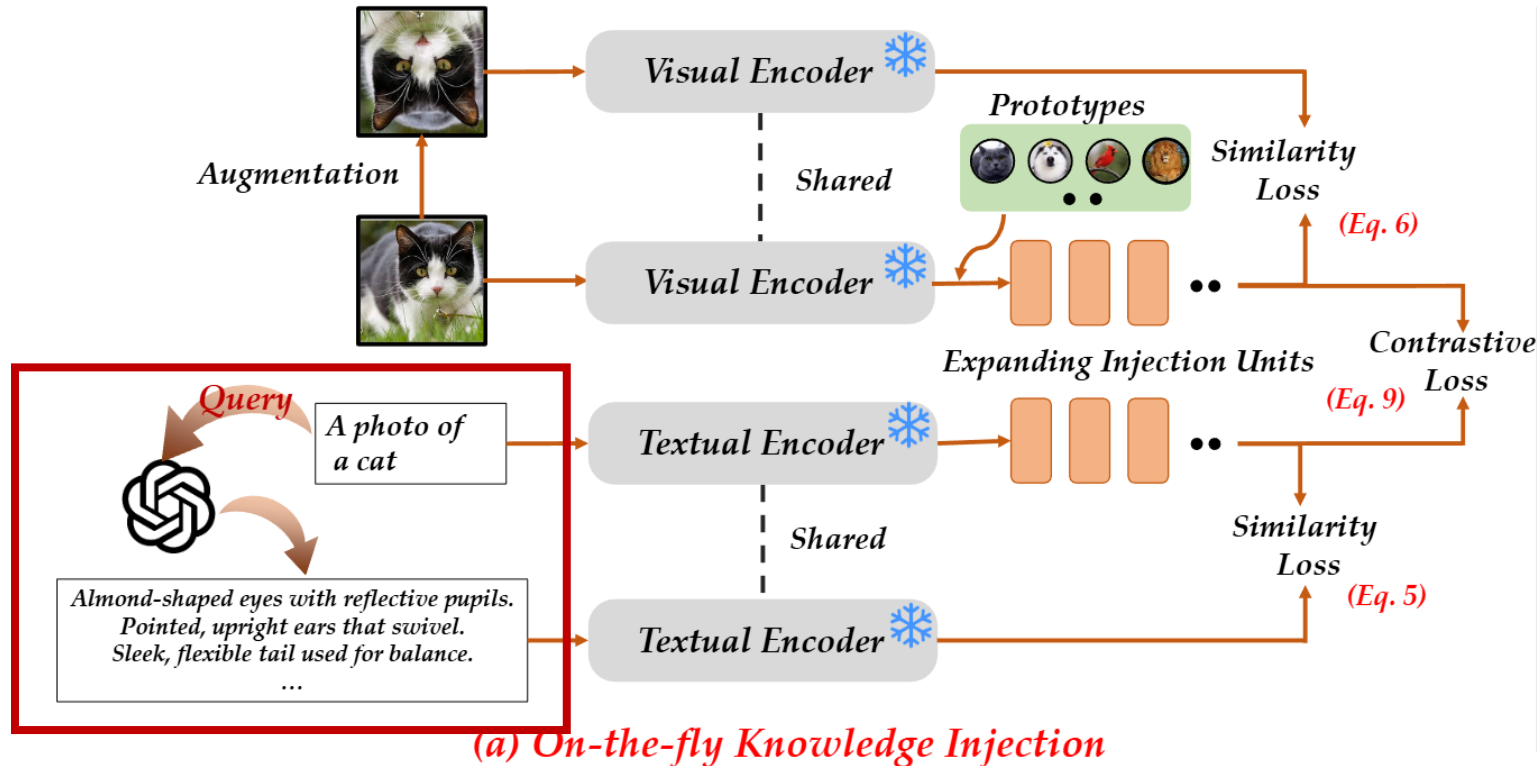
Visual Encoder

Augmentation

Shared

Prototypes

Similarity Loss

(Eq. 6)

Visual Encoder

Expanding Injection Units

Contrastive Loss

Query

A photo of a cat

Textual Encoder

(Eq. 9)

Shared

Similarity Loss

(Eq. 5)

Almond-shaped eyes with reflective pupils.
Pointed, upright ears that swivel.
Sleek, flexible tail used for balance.
…

Textual Encoder

(a) On-the-fly Knowledge Injection